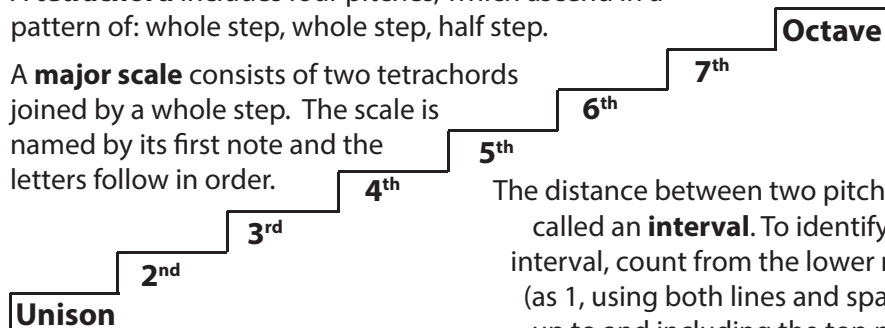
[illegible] includes four pitches, which ascend in a pattern of: whole step, whole step, half step.

A **major scale** consists of two tetrachords joined by a whole step. The scale is named by its first note and the letters follow in order.

**Octave**

**7th**

**6th**

**5th**

**4th**

**3rd**

**2nd**

**Unison**

The distance between two pitch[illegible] called an **interval**. To identify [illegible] interval, count from the lower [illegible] (as 1, using both lines and spa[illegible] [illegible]